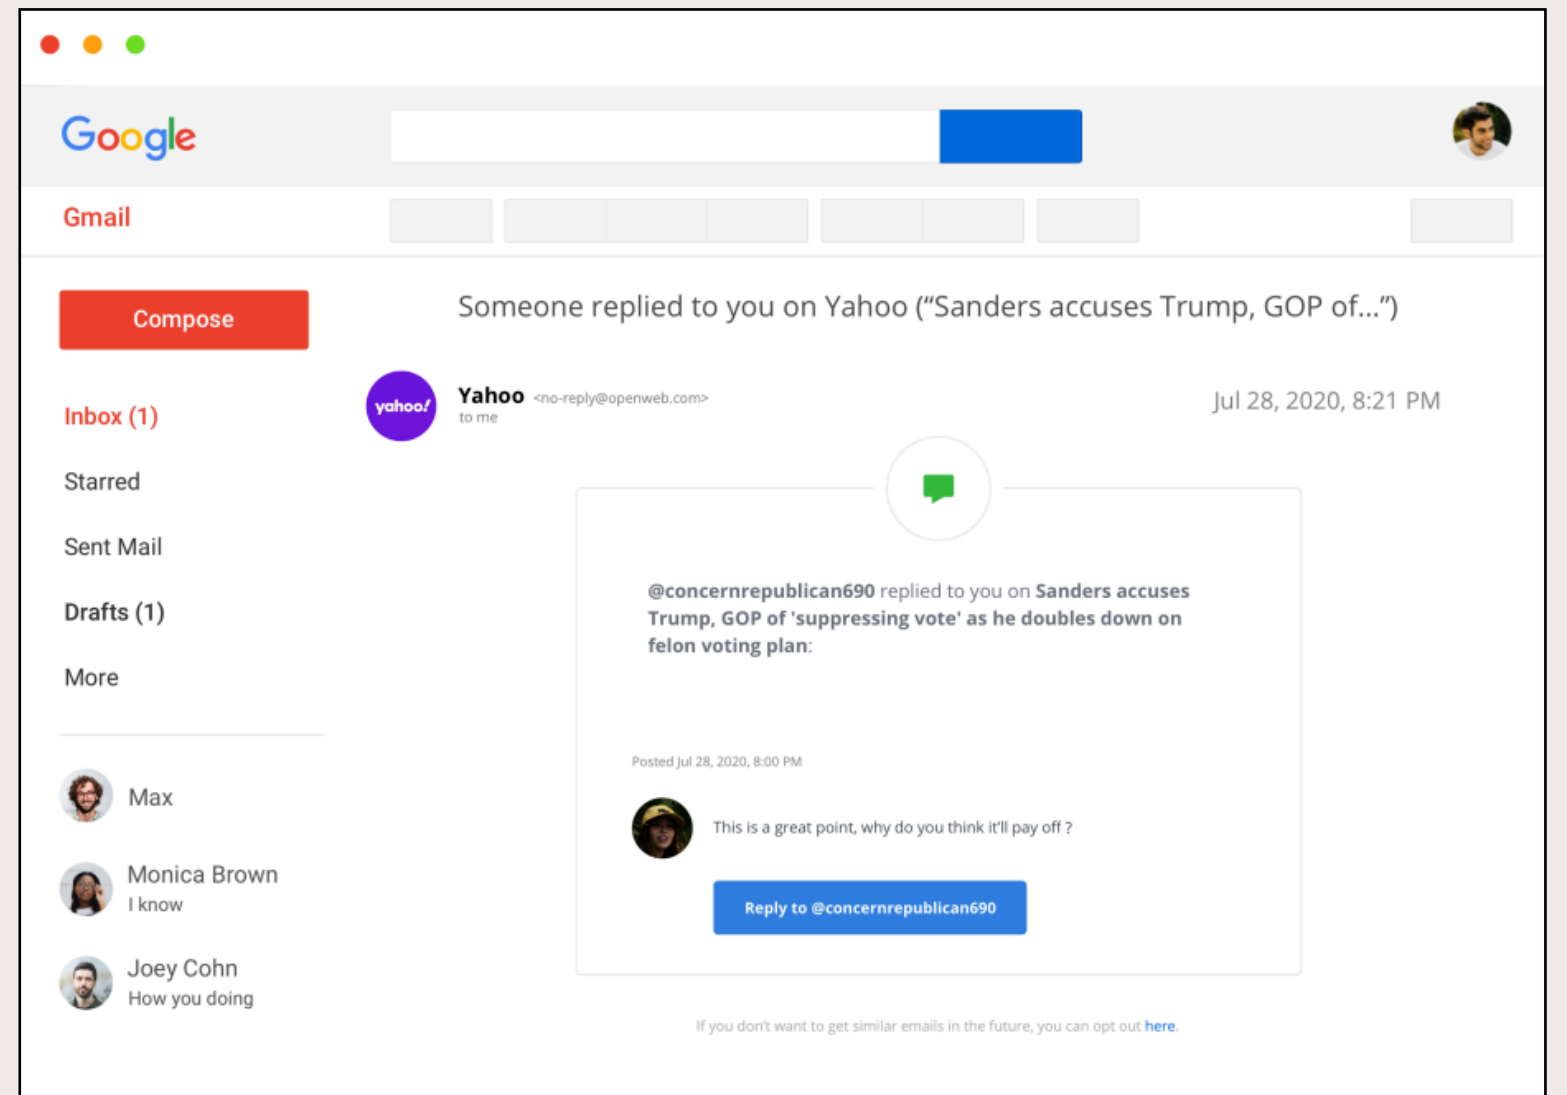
Google

Gmail

Compose

Inbox (1)

Starred

Sent Mail

Drafts (1)

More

Max

Monica Brown
I know

Joey Cohn
How you doing

Someone replied to you on Yahoo (“Sanders accuses Trump, GOP of...”)

yahoo!

Yahoo <no-reply@openweb.com>
to me

Jul 28, 2020, 8:21 PM

@concernrepublican690 replied to you on Sanders accuses Trump, GOP of 'suppressing vote' as he doubles down on felon voting plan:

Posted Jul 28, 2020, 8:00 PM

This is a great point, why do you think it'll pay off ?

Reply to @concernrepublican690

If you don't want to get similar emails in the future, you can opt out here.